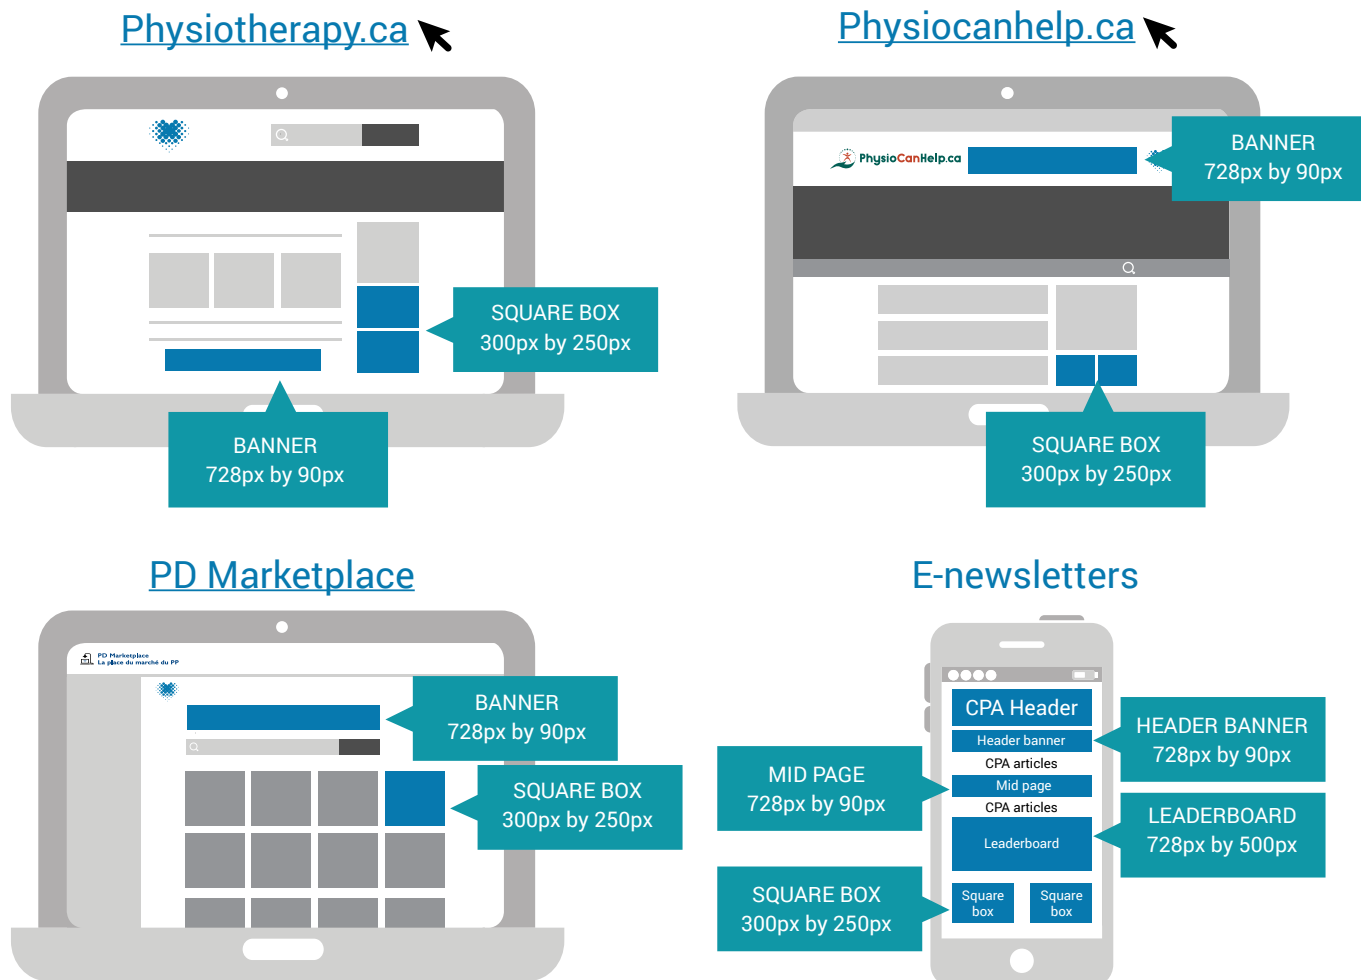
Physiotherapy.ca

SQUARE BOX
300px by 250px

BANNER
728px by 90px

Physiocanhelp.ca

PhysioCanHelp.ca

BANNER
728px by 90px

SQUARE BOX
300px by 250px

PD Marketplace

PD Marketplace
La place du marché du PP

BANNER
728px by 90px

SQUARE BOX
300px by 250px

E-newsletters

CPA Header
Header banner
CPA articles
Mid page
CPA articles
Leaderboard
Square box
Square box

HEADER BANNER
728px by 90px

MID PAGE
728px by 90px

LEADERBOARD
728px by 500px

SQUARE BOX
300px by 250px